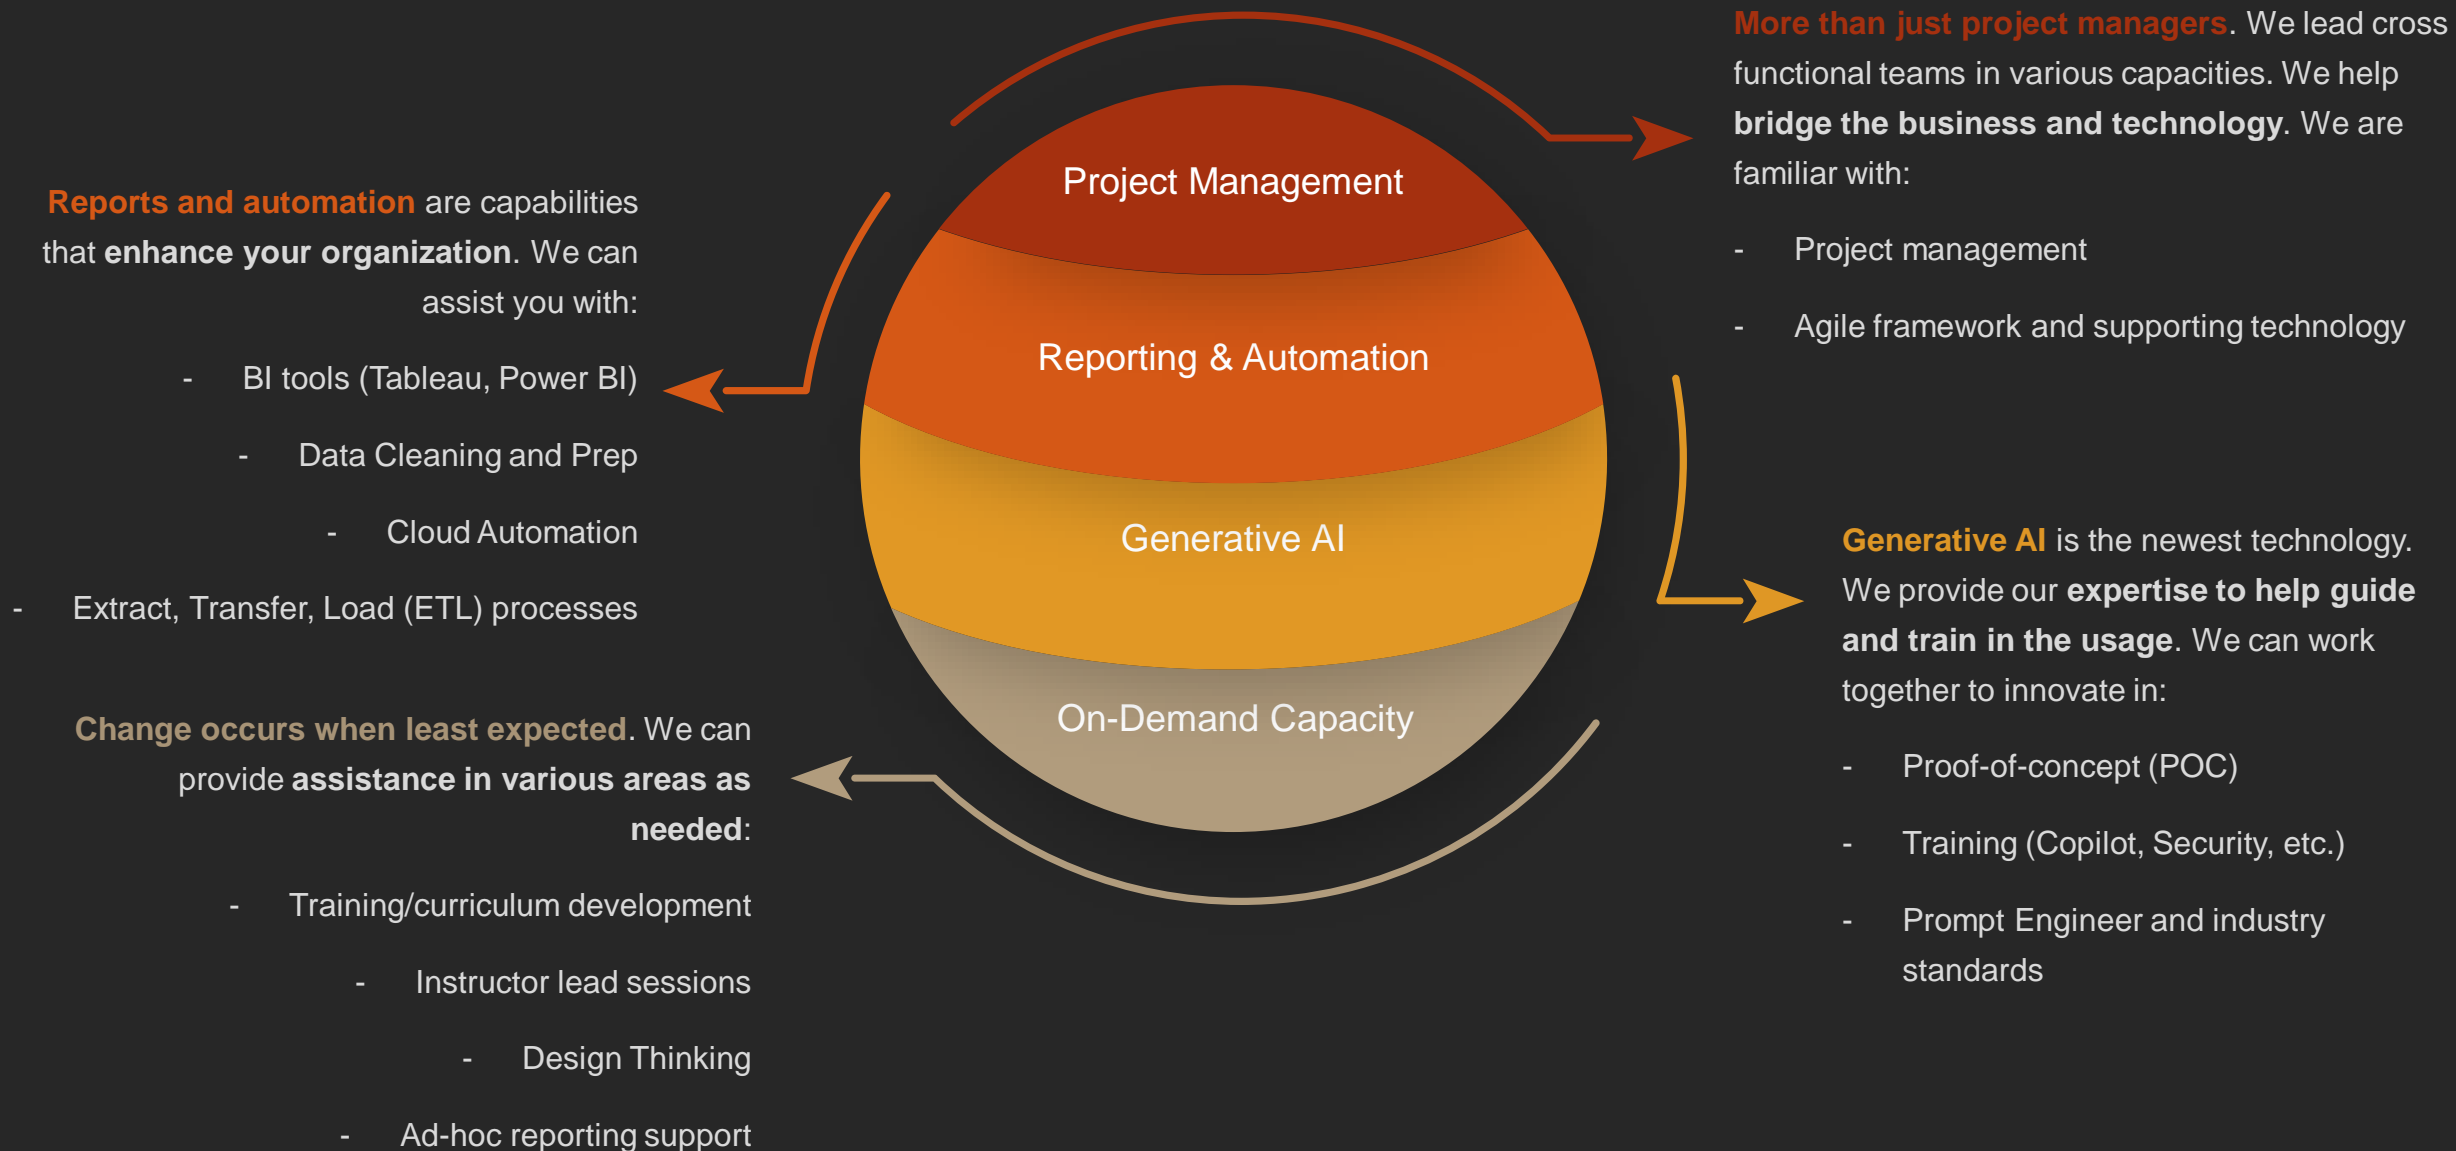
Project Management

Reporting & Automation

Generative AI

On-Demand Capacity

More than just project managers. We lead cross functional teams in various capacities. We help bridge the business and technology. We are familiar with:

- Project management
- Agile framework and supporting technology

Reports and automation are capabilities that enhance your organization. We can assist you with:

- BI tools (Tableau, Power BI)
- Data Cleaning and Prep
- Cloud Automation
- Extract, Transfer, Load (ETL) processes

Generative AI is the newest technology. We provide our expertise to help guide and train in the usage. We can work together to innovate in:

- Proof-of-concept (POC)
- Training (Copilot, Security, etc.)
- Prompt Engineer and industry standards

Change occurs when least expected. We can provide assistance in various areas as needed:

- Training/curriculum development
- Instructor lead sessions
- Design Thinking
- Ad-hoc reporting support